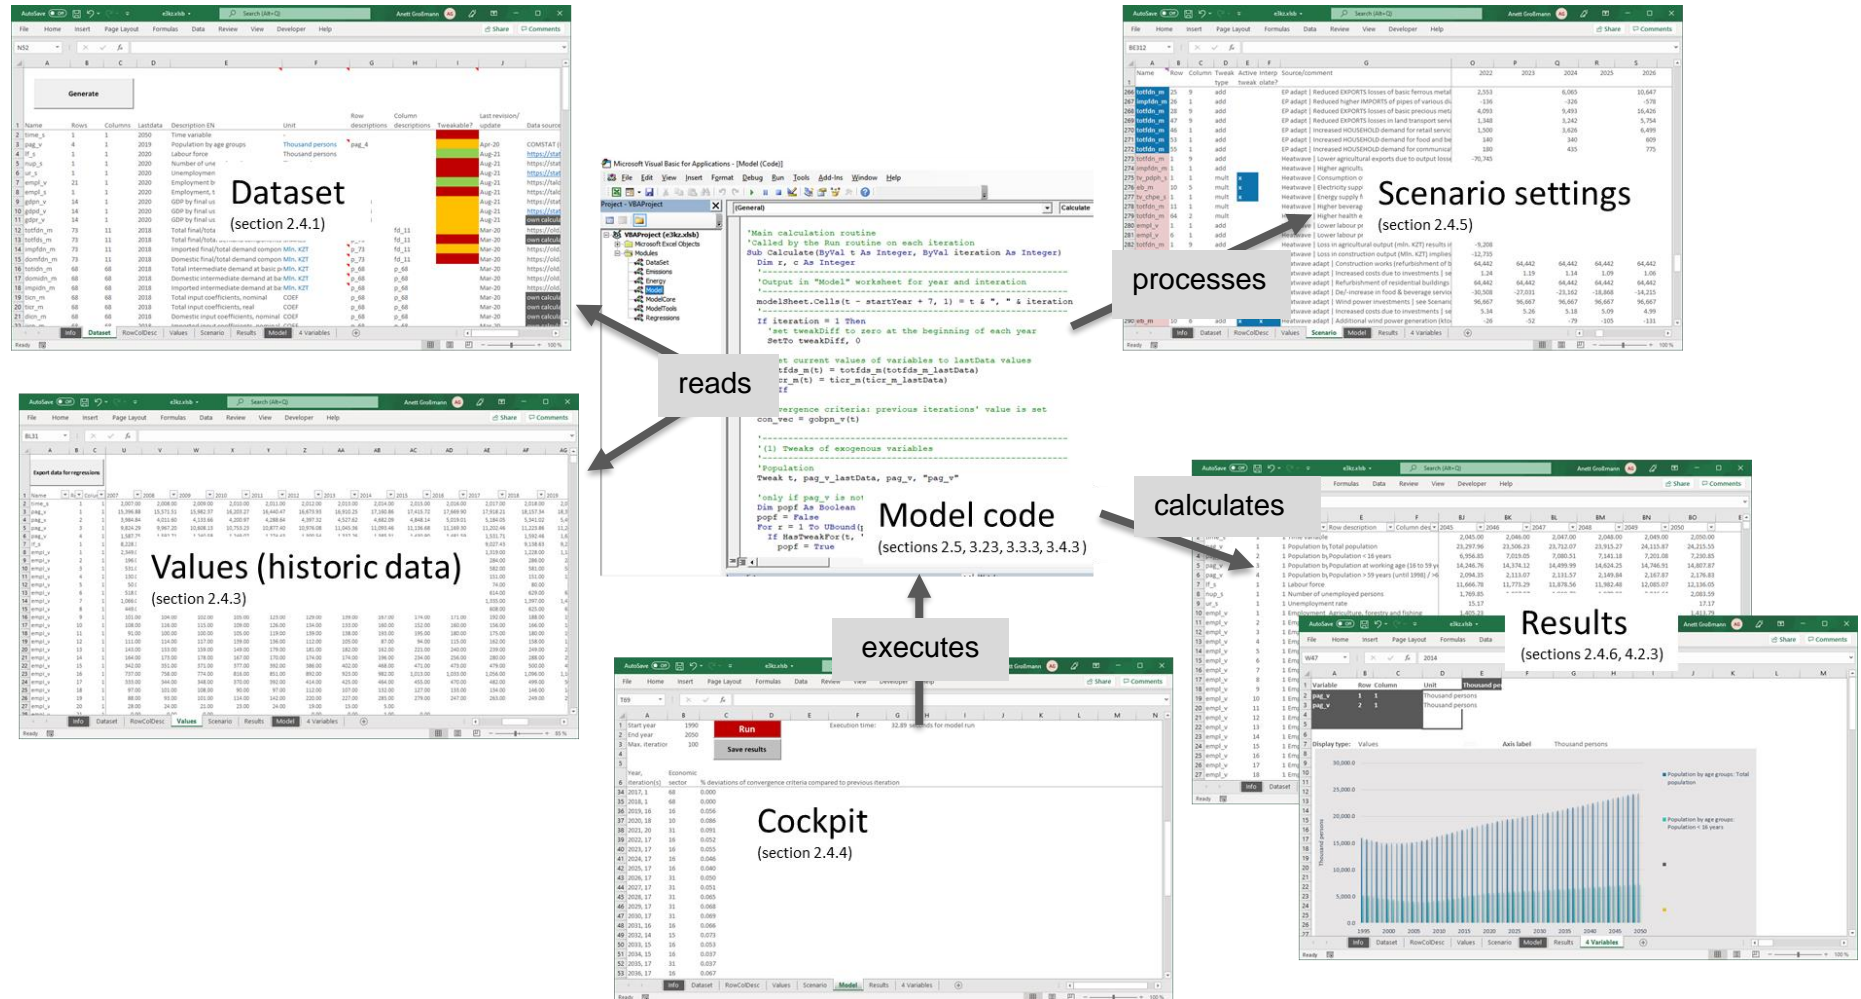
Dataset
(section 2.4.1)

Scenario settings
(section 2.4.5)

processes

reads

Values (historic data)
(section 2.4.3)

Model code
(sections 2.5, 3.23, 3.3.3, 3.4.3)

calculates

Results
(sections 2.4.6, 4.2.3)

executes

Cockpit
(section 2.4.4)

Microsoft Visual Basic for Applications - [Model (Code)]

'Main calculation routine
'Called by the Run routine on each iteration
Sub Calculate(ByVal t As Integer, ByVal iteration As Integer)
Dim r, c As Integer

'Output in "Model" worksheet for year and iteration
modelSheet.Cells(t - startYear + 7, 1) = t & ", " & iteration

If iteration = 1 Then
'set tweakDiff to zero at the beginning of each year
SetTo tweakDiff, 0

'(1) Tweaks of exogenous variables

'Population
Tweak t, pag_v_lastData, pag_v, "pag_v"

Generate

Run

Save results

Export data for regressions